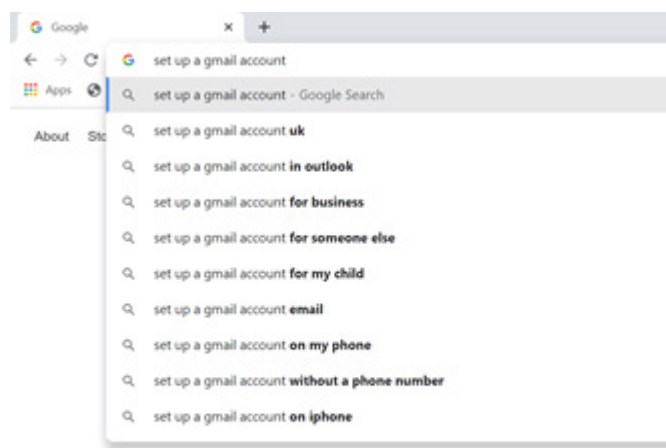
Google ×

Apps

About Sto

set up a gmail account

set up a gmail account - Google Search

set up a gmail account uk

set up a gmail account in outlook

set up a gmail account for business

set up a gmail account for someone else

set up a gmail account for my child

set up a gmail account email

set up a gmail account on my phone

set up a gmail account without a phone number

set up a gmail account on iphone